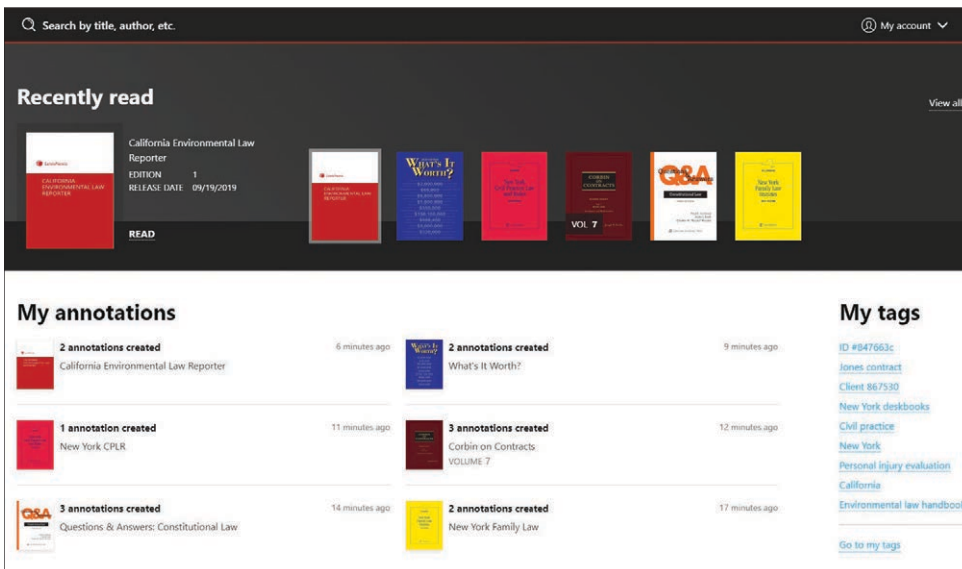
Search by title, author, etc.

My account

Recently read

View all

LexisNexis
CALIFORNIA ENVIRONMENTAL LAW REPORTER

California Environmental Law Reporter
EDITION 1
RELEASE DATE 09/19/2019

READ

CALIFORNIA ENVIRONMENTAL LAW REPORTER

WHAT'S IT WORTH?

New York Civil Practice Law and Rules

CORBIN ON CONTRACTS

VOL 7

Q&A

Constitutional Law

New York Family Law Statutes

My annotations

2 annotations created
California Environmental Law Reporter
6 minutes ago

2 annotations created
What's It Worth?
9 minutes ago

1 annotation created
New York CPLR
11 minutes ago

3 annotations created
Corbin on Contracts
VOLUME 7
12 minutes ago

3 annotations created
Questions & Answers: Constitutional Law
14 minutes ago

2 annotations created
New York Family Law
17 minutes ago

My tags

ID #847663c
Jones contract
Client 867530
New York deskbooks
Civil practice
New York
Personal injury evaluation
California
Environmental law handbook

Go to my tags